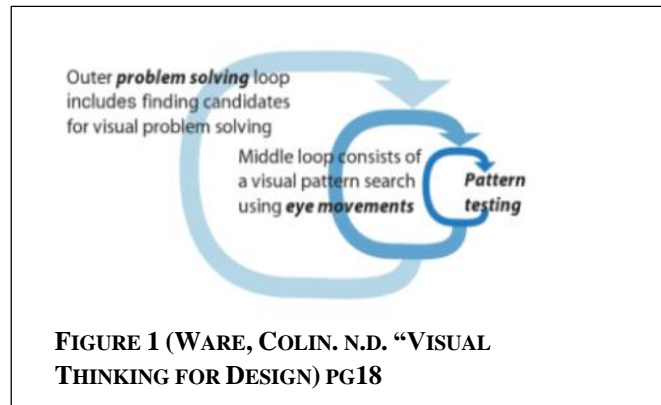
Outer ***problem solving*** loop includes finding candidates for visual problem solving

Middle loop consists of a visual pattern search using ***eye movements***

***Pattern testing***

FIGURE 1 (WARE, COLIN. N.D. "VISUAL THINKING FOR DESIGN) PG18